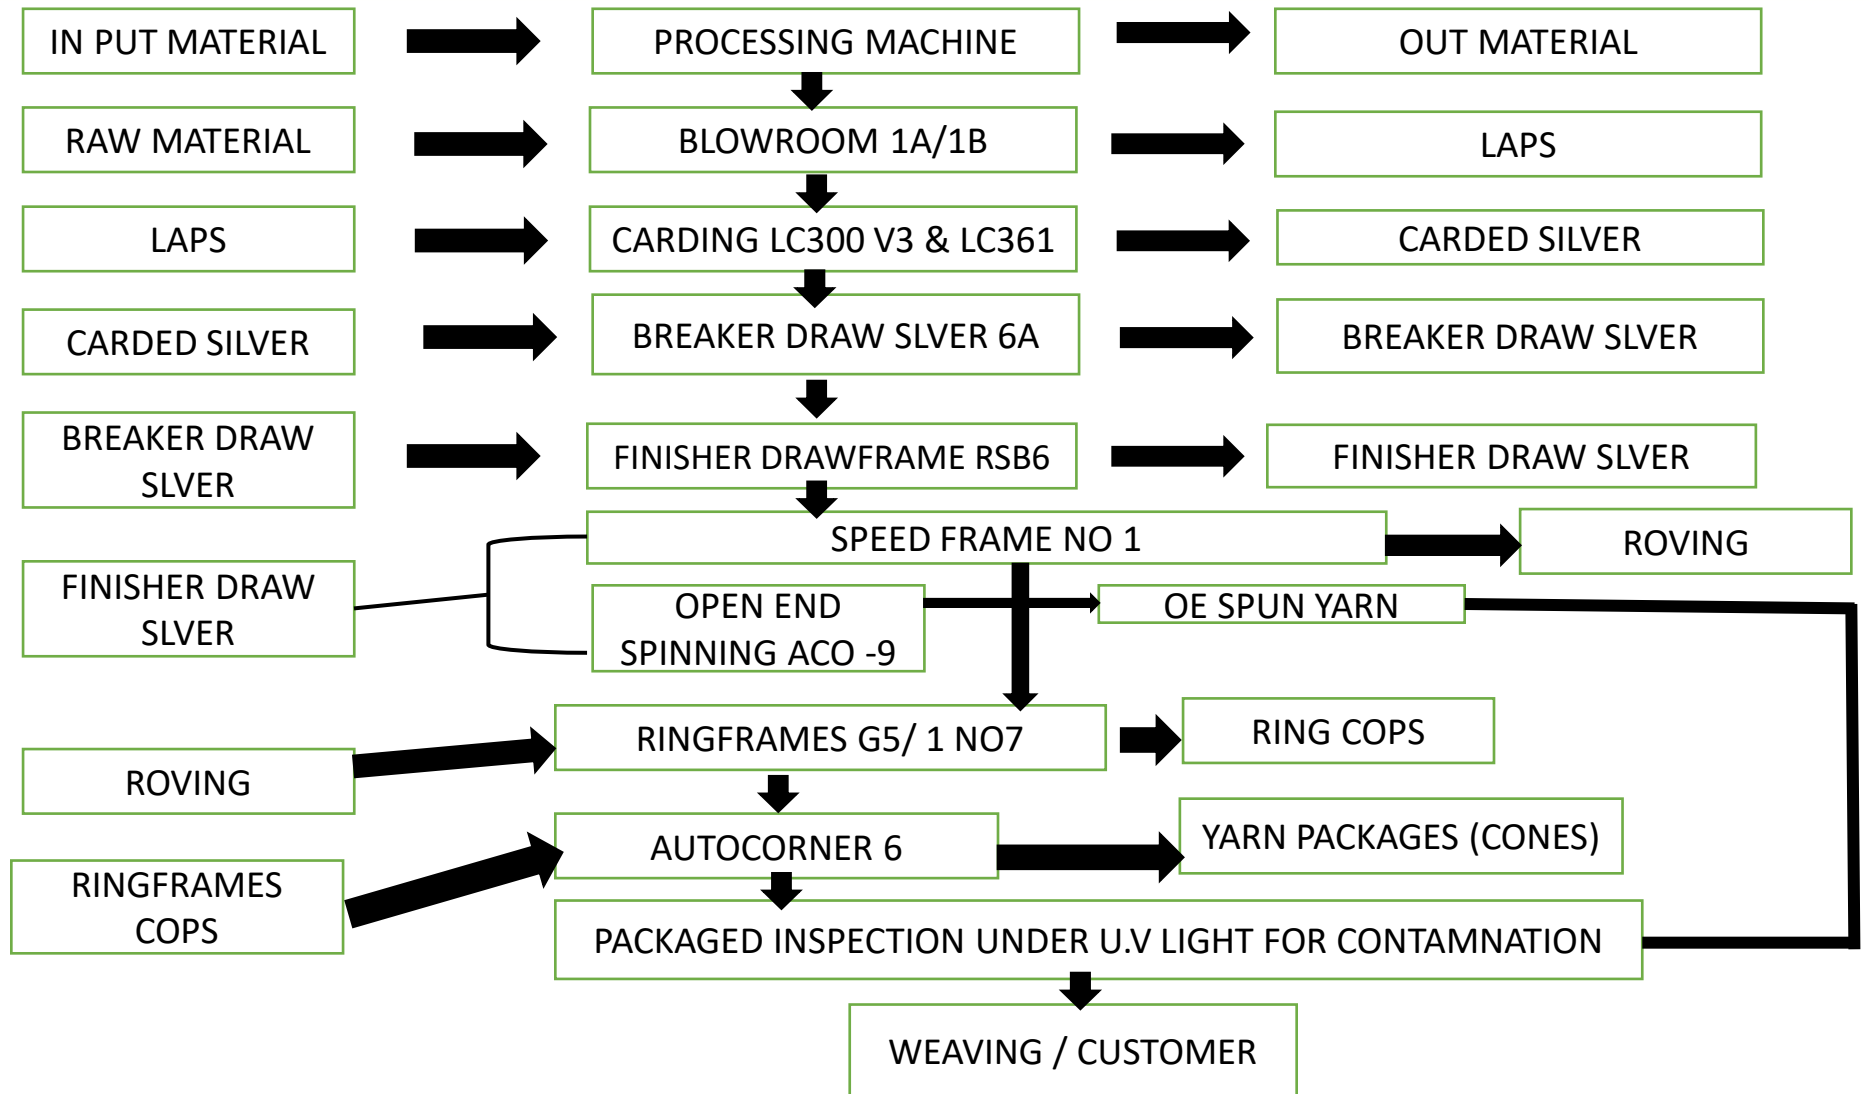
IN PUT MATERIAL

PROCESSING MACHINE

OUT MATERIAL

RAW MATERIAL

BLOWROOM 1A/1B

LAPS

LAPS

CARDING LC300 V3 & LC361

CARDED SILVER

CARDED SILVER

BREAKER DRAW SLVER 6A

BREAKER DRAW SLVER

BREAKER DRAW SLVER

FINISHER DRAWFRAME RSB6

FINISHER DRAW SLVER

SPEED FRAME NO 1

ROVING

FINISHER DRAW SLVER

OPEN END SPINNING ACO -9

OE SPUN YARN

RINGFRAMES G5/ 1 NO7

RING COPS

ROVING

AUTOCORNER 6

YARN PACKAGES (CONES)

RINGFRAMES COPS

PACKAGED INSPECTION UNDER U.V LIGHT FOR CONTAMNATION

WEAVING / CUSTOMER